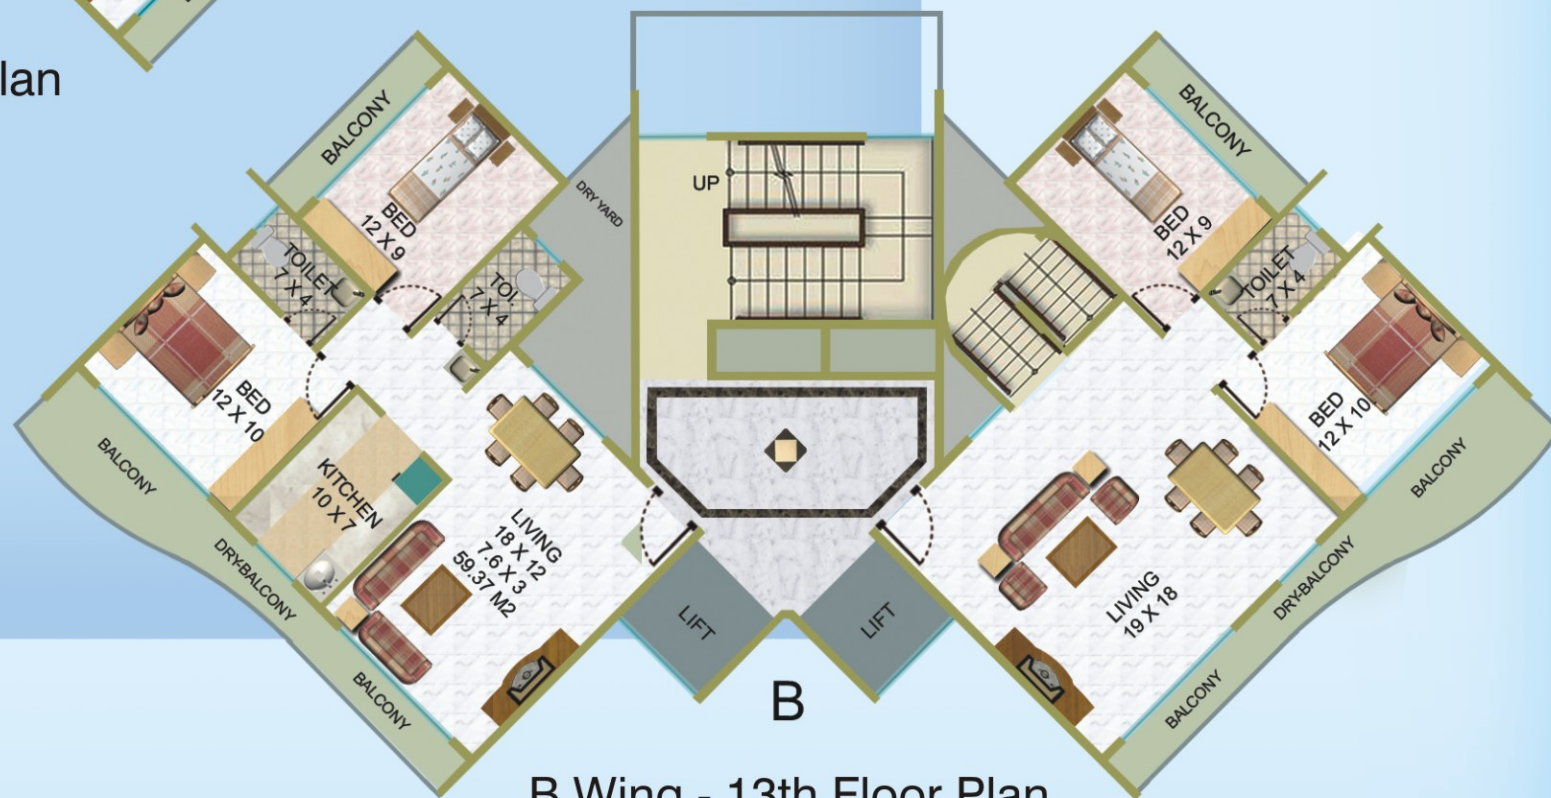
lan

BALCONY
BED
12 X 9
DRY YARD
UP
TOILET
7 X 4
TOI
7 X 4
BED
12 X 10
KITCHEN
10 X 7
LIVING
18 X 12
7.6 X 3
59.37 M2
BALCONY
DRY-BALCONY
BALCONY
LIFT
LIFT
B
BALCONY
BED
12 X 9
TOILET
7 X 4
BED
12 X 10
LIVING
19 X 18
BALCONY
DRY-BALCONY
BALCONY

B Wing - 13th Floor Plan